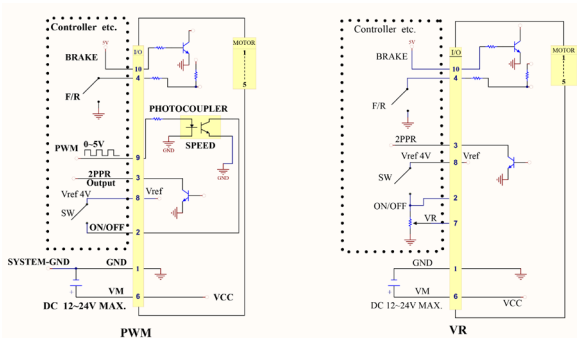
Controller etc.
5V
I/O
BRAKE
10
4
F/R
MOTOR
1
5
PHOTOCOUPLER
SPEED
GND
GND
PWM 0~5V
9
2PPR Output
3
Vref 4V
Vref
8
SW
ON/OFF
2
SYSTEM-GND
GND
1
VM
DC 12~24V MAX.
6
VCC
PWM

Controller etc.
5V
I/O
BRAKE
10
4
MOTOR
1
5
F/R
2PPR
3
Vref 4V
Vref
8
SW
ON/OFF
2
VR
7
GND
1
VM
DC 12~24V MAX.
6
VCC
VR